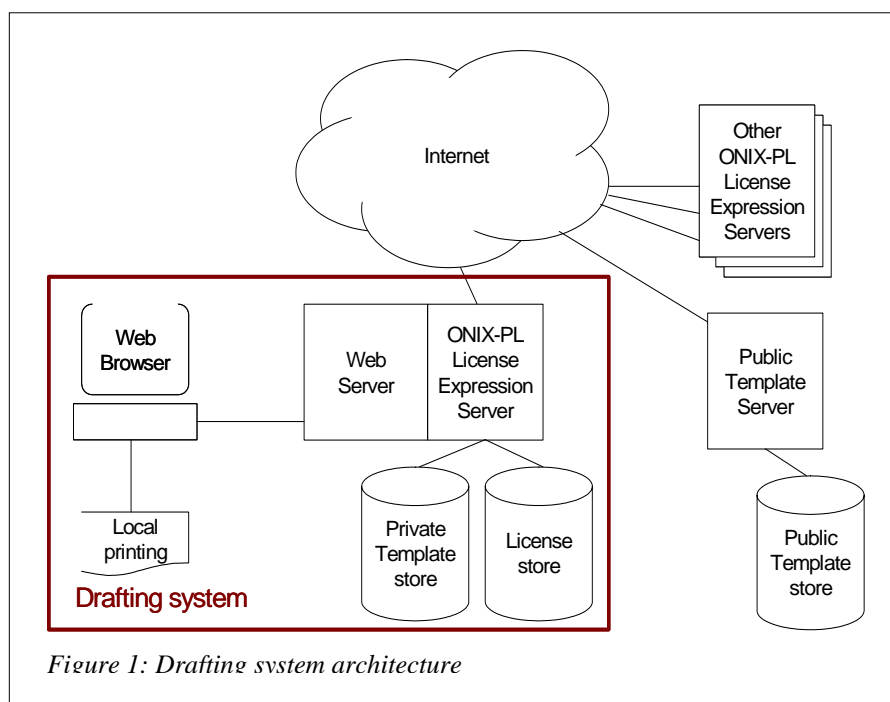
Internet

Other ONIX-PL License Expression Servers

Web Browser

Web Server

ONIX-PL License Expression Server

Public Template Server

Local printing

Private Template store

License store

Public Template store

Drafting system

Figure 1: Drafting system architecture